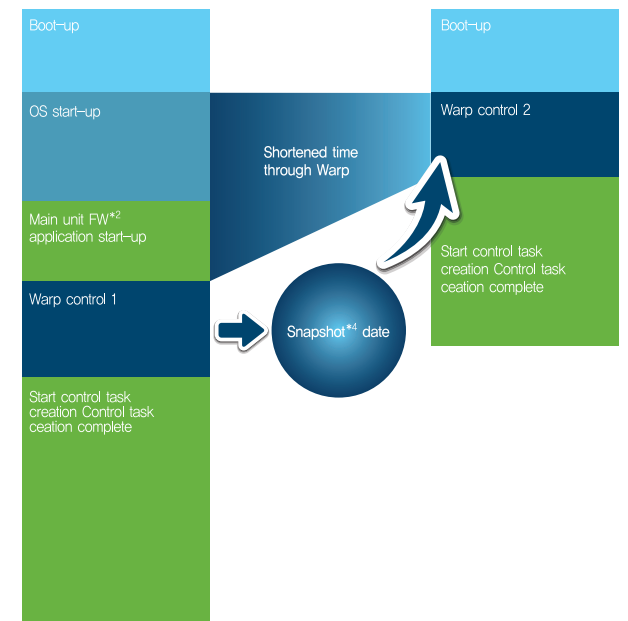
Boot-up

OS start-up

Main unit FW$^{*2}$ application start-up

Warp control 1

Start control task creation Control task ceation complete

Shortened time through Warp

Snapshot$^{*4}$ date

Boot-up

Warp control 2

Start control task creation Control task ceation complete